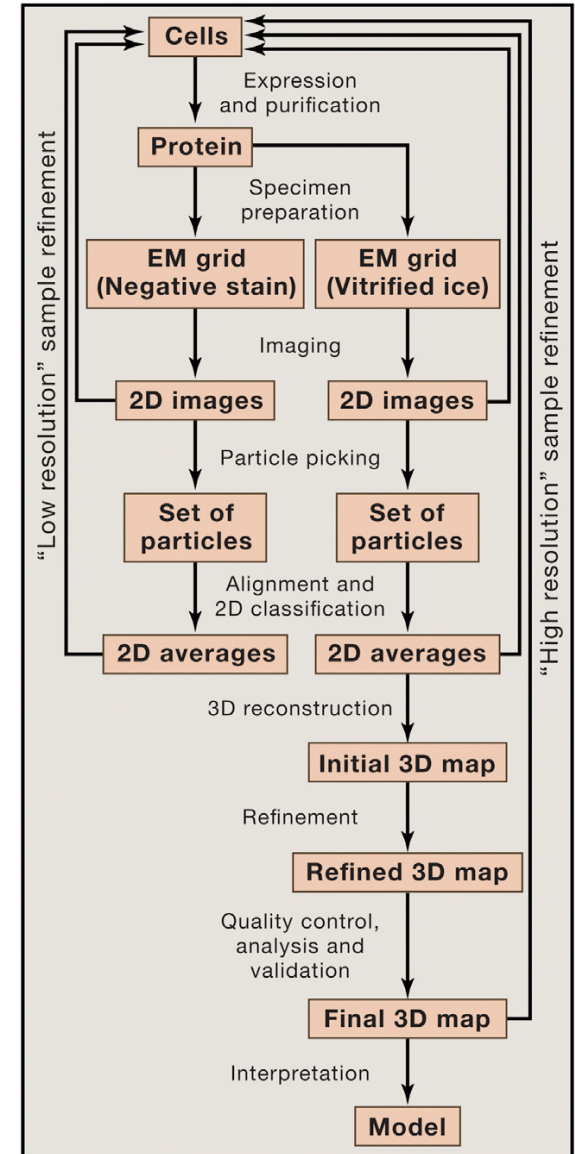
"Low resolution" sample refinement

Cells

Expression and purification

Protein

Specimen preparation

EM grid (Negative stain)

EM grid (Vitrified ice)

Imaging

2D images

2D images

Particle picking

Set of particles

Set of particles

Alignment and 2D classification

2D averages

2D averages

3D reconstruction

Initial 3D map

Refinement

Refined 3D map

Quality control, analysis and validation

Final 3D map

Interpretation

Model

"High resolution" sample refinement